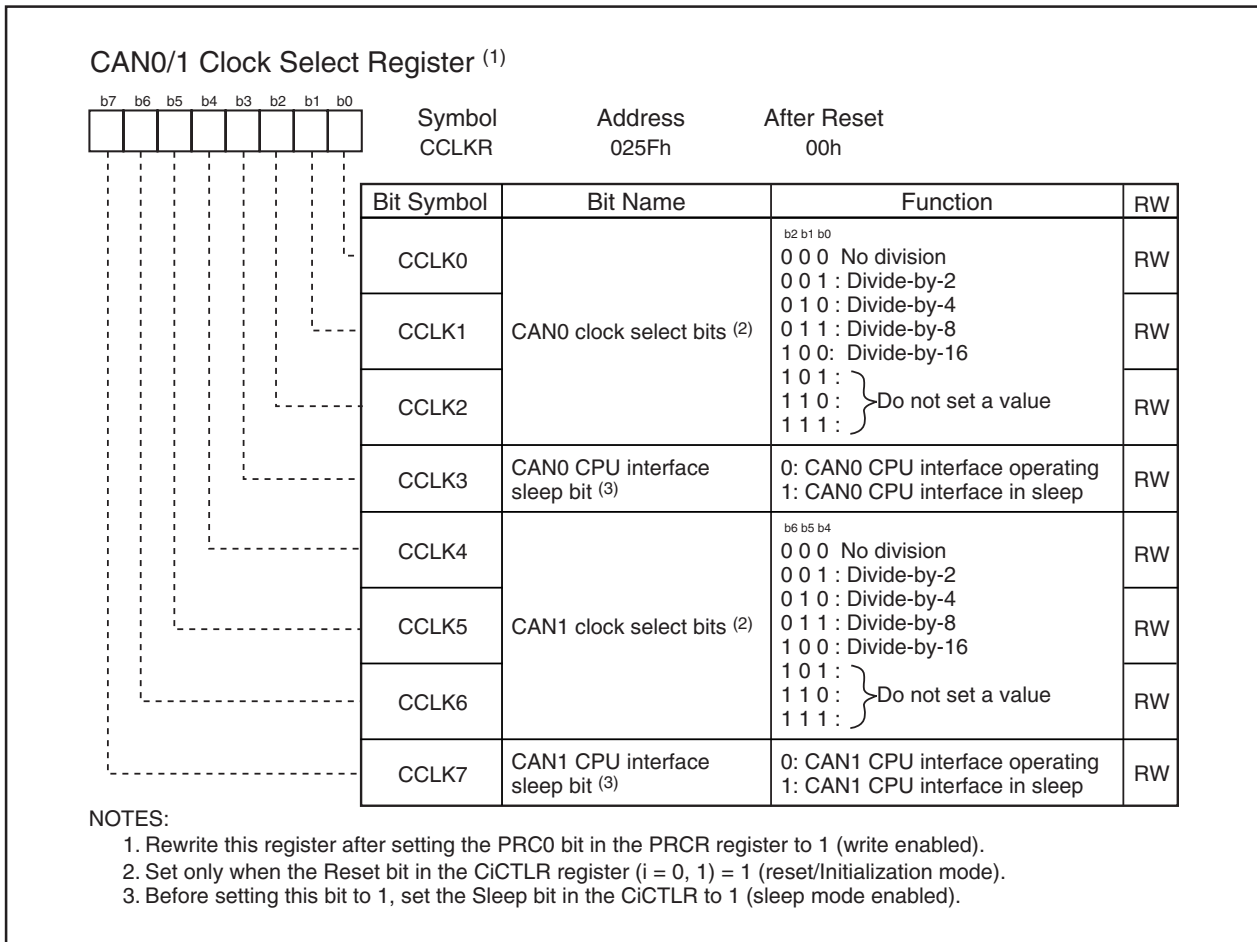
CAN0/1 Clock Select Register $^{(1)}$

b7 b6 b5 b4 b3 b2 b1 b0

| Symbol | Address | After Reset |
|---|---|---|
| CCLKR | 025Fh | 00h |

| Bit Symbol | Bit Name | Function | RW |
|---|---|---|---|
| CCLK0 | CAN0 clock select bits $^{(2)}$ | b2 b1 b0<br>0 0 0 No division<br>0 0 1 : Divide-by-2<br>0 1 0 : Divide-by-4<br>0 1 1 : Divide-by-8<br>1 0 0: Divide-by-16<br>1 0 1 :<br>1 1 0 : Do not set a value<br>1 1 1 : | RW |
| CCLK1 | | | RW |
| CCLK2 | | | RW |
| CCLK3 | CAN0 CPU interface sleep bit $^{(3)}$ | 0: CAN0 CPU interface operating<br>1: CAN0 CPU interface in sleep | RW |
| CCLK4 | CAN1 clock select bits $^{(2)}$ | b6 b5 b4<br>0 0 0 No division<br>0 0 1 : Divide-by-2<br>0 1 0 : Divide-by-4<br>0 1 1 : Divide-by-8<br>1 0 0 : Divide-by-16<br>1 0 1 :<br>1 1 0 : Do not set a value<br>1 1 1 : | RW |
| CCLK5 | | | RW |
| CCLK6 | | | RW |
| CCLK7 | CAN1 CPU interface sleep bit $^{(3)}$ | 0: CAN1 CPU interface operating<br>1: CAN1 CPU interface in sleep | RW |

NOTES:
1. Rewrite this register after setting the PRC0 bit in the PRCR register to 1 (write enabled).
2. Set only when the Reset bit in the CiCTLR register (i = 0, 1) = 1 (reset/Initialization mode).
3. Before setting this bit to 1, set the Sleep bit in the CiCTLR to 1 (sleep mode enabled).